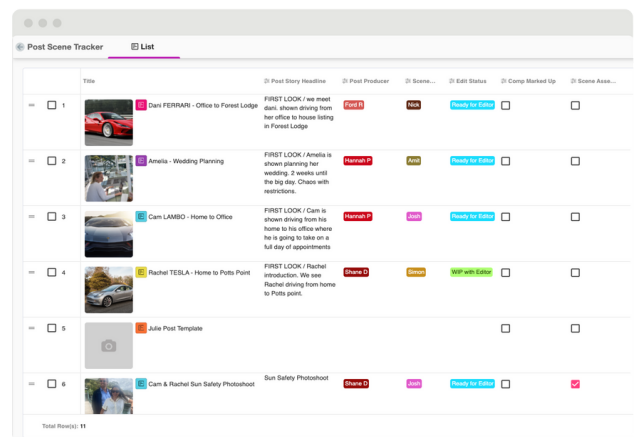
Post Scene Tracker List

| | Title | Post Story Headline | Post Producer | Scene... | Edit Status | Comp Marked Up | Scene Asse... |
|---|---|---|---|---|---|---|---|
| 1 | Dani FERRARI - Office to Forest Lodge | FIRST LOOK / we meet dani. shown driving from her office to house listing in Forest Lodge | Ford R | Nick | Ready for Editor | | |
| 2 | Amelia - Wedding Planning | FIRST LOOK / Amelia is shown planning her wedding. 2 weeks until the big day. Chaos with restrictions. | Hannah P | Amit | Ready for Editor | | |
| 3 | Cam LAMBO - Home to Office | FIRST LOOK / Cam is shown driving from his home to his office where he is going to take on a full day of appointments | Hannah P | Josh | Ready for Editor | | |
| 4 | Rachel TESLA - Home to Potts Point | FIRST LOOK / Rachel introduction. We see Rachel driving from home to Potts point. | Shane D | Simon | WIP with Editor | | |
| 5 | Julie Post Template | | | | | | |
| 6 | Cam & Rachel Sun Safety Photoshoot | Sun Safety Photoshoot | Shane D | Josh | Ready for Editor | | |

Total Row(s): 11